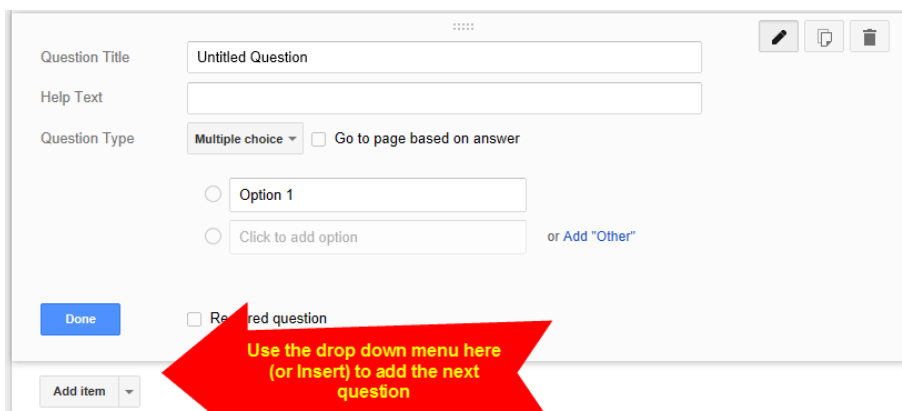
Question Title
Untitled Question
Help Text
Question Type
Multiple choice
Go to page based on answer

Option 1
Click to add option
or Add "Other"

Done
Re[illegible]red question

Use the drop down menu here (or Insert) to add the next question

Add item